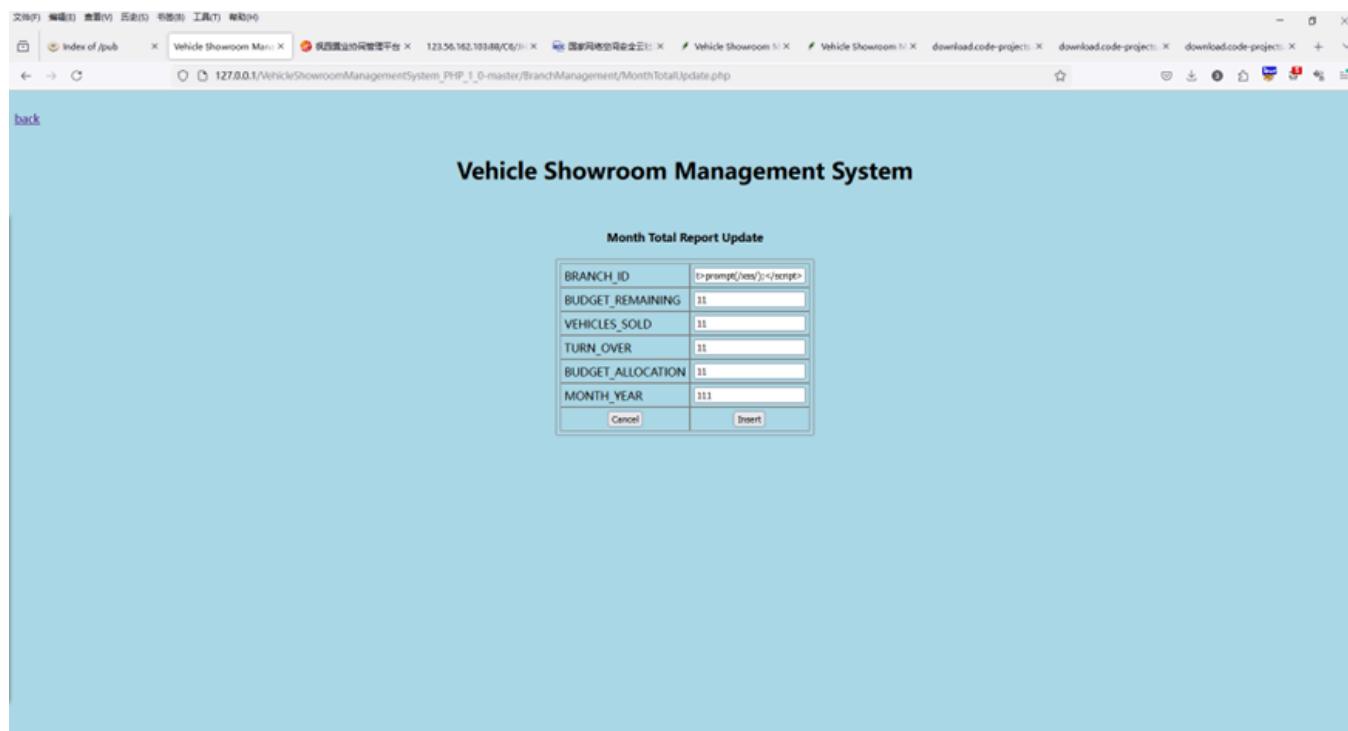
文件(F) 编辑(E) 查看(V) 历史(S) 书签(B) 工具(T) 帮助(H)

Index of /pub ×
Vehicle Showroom Man ×
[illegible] ×
123.56.162.103:88/C6/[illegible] ×
国家网络空间安全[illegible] ×
Vehicle Showroom M ×
Vehicle Showroom M ×
download.code-project ×
download.code-project ×
download.code-project ×

127.0.0.1/VehicleShowroomManagementSystem_PHP_1_0-master/BranchManagement/MonthTotalUpdate.php

back

Vehicle Showroom Management System

Month Total Report Update

| BRANCH_ID | t>prompt(/xss/);</script> |
|---|---|
| BUDGET_REMAINING | 11 |
| VEHICLES_SOLD | 11 |
| TURN_OVER | 11 |
| BUDGET_ALLOCATION | 11 |
| MONTH_YEAR | 111 |
| Cancel | Insert |